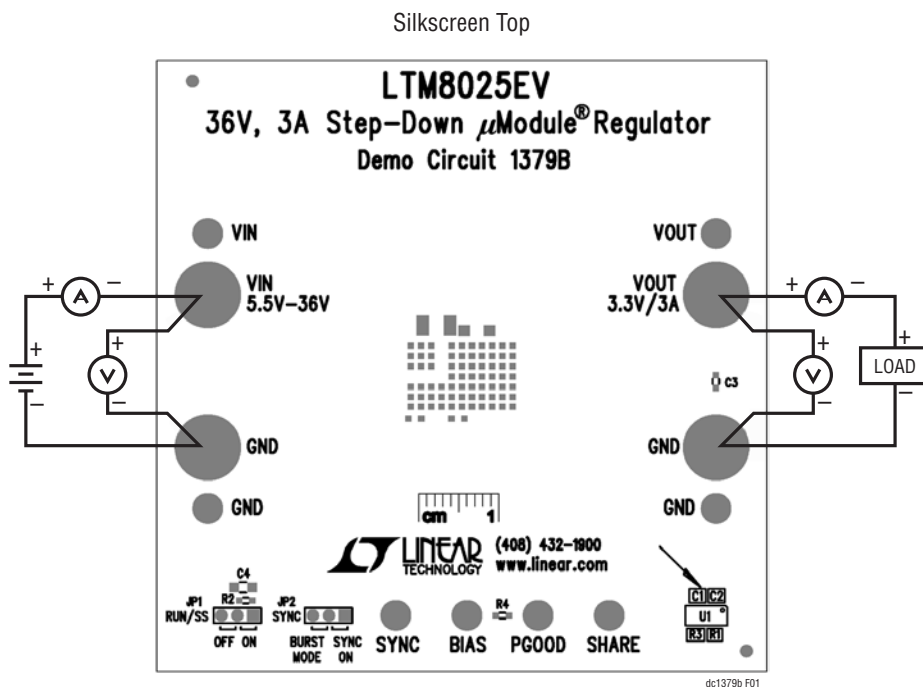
Silkscreen Top

LTM8025EV
36V, 3A Step-Down $\mu$Module® Regulator
Demo Circuit 1379B

VIN

VOUT

VIN
5.5V–36V

VOUT
3.3V/3A

+ A –

+ A –

+
V
–

+
V
–

+
–

+
LOAD
–

C3

GND

GND

GND

GND

cm 1

(408) 432–1900
www.linear.com

LINEAR TECHNOLOGY

C4
R2
JP1
RUN/SS
OFF ON

JP2
SYNC
BURST MODE
SYNC ON

SYNC

BIAS

R4
PGOOD

SHARE

C1 C2
U1
R3 R1

dc1379b F01